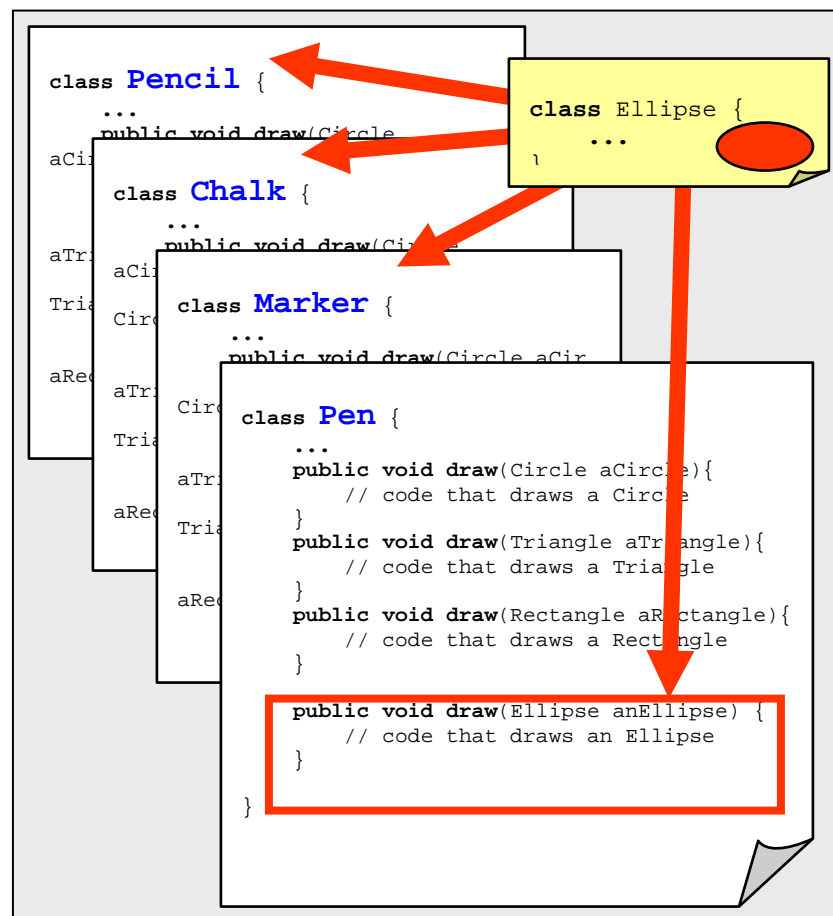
class Pencil {
...
public void draw(Circle
aCi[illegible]

aTr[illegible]

Tri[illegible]

aRe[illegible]

class Chalk {
...
public void draw(Ci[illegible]
aCi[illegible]

Circ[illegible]

aTr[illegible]

Tria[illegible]

aRe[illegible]

class Marker {
...
public void draw(Circle aCir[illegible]
Circ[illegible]

aTr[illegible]

Tria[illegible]

aRe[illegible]

class Ellipse {
...
}

class Pen {
...
public void draw(Circle aCircle){
// code that draws a Circle
}
public void draw(Triangle aTriangle){
// code that draws a Triangle
}
public void draw(Rectangle aRectangle){
// code that draws a Rectangle
}

public void draw(Ellipse anEllipse) {
// code that draws an Ellipse
}

}